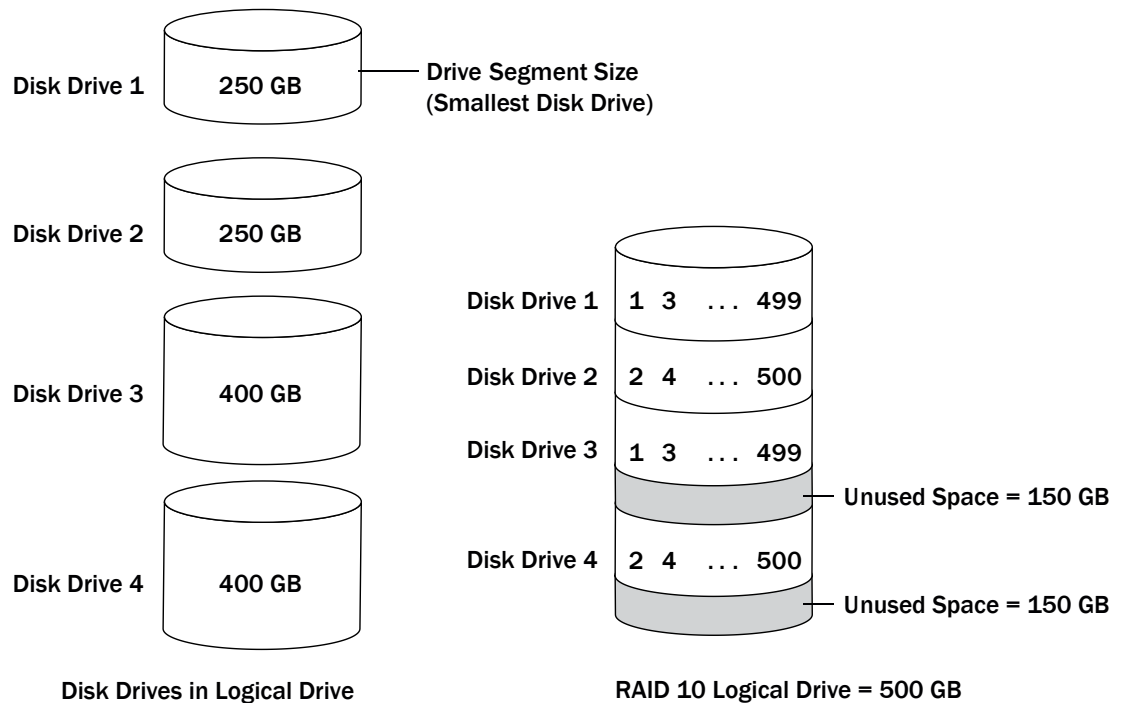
Disk Drive 1 250 GB

Drive Segment Size (Smallest Disk Drive)

Disk Drive 2 250 GB

Disk Drive 3 400 GB

Disk Drive 4 400 GB

Disk Drives in Logical Drive

Disk Drive 1 1 3 . . . 499

Disk Drive 2 2 4 . . . 500

Disk Drive 3 1 3 . . . 499

Unused Space = 150 GB

Disk Drive 4 2 4 . . . 500

Unused Space = 150 GB

RAID 10 Logical Drive = 500 GB